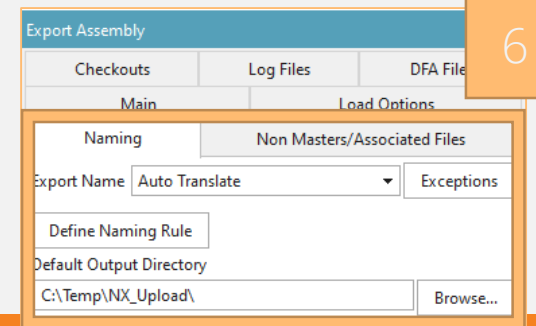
Export Assembly

6

Checkouts

Log Files

DFA File

Main

Load Options

Naming

Non Masters/Associated Files

Export Name

Auto Translate

Exceptions

Define Naming Rule

Default Output Directory

C:\Temp\NX_Upload\

Browse...